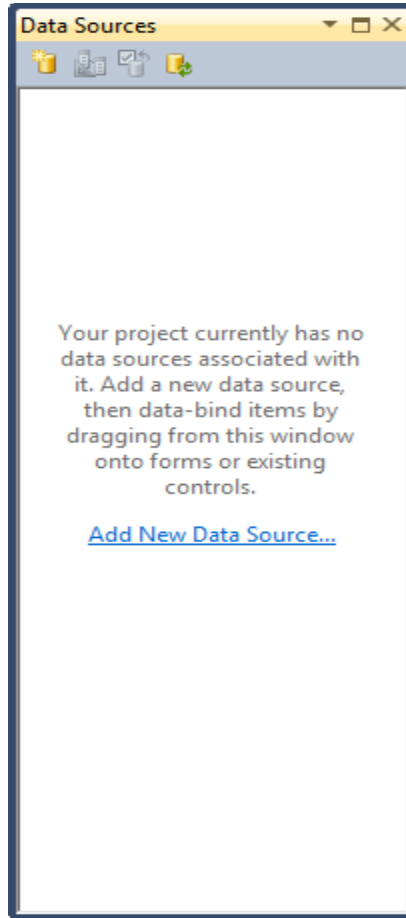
Data Sources

Your project currently has no data sources associated with it. Add a new data source, then data-bind items by dragging from this window onto forms or existing controls.

Add New Data Source...